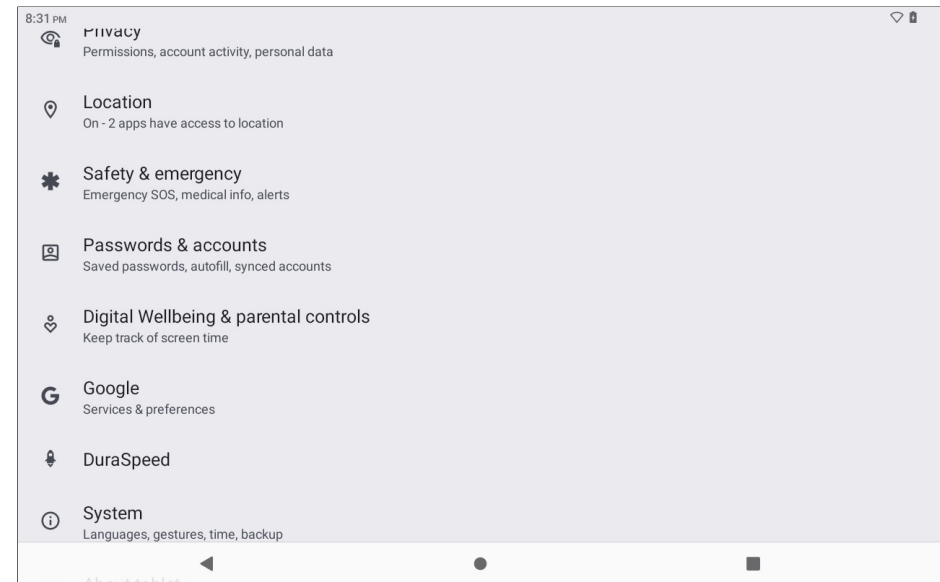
8:31 PM

Privacy
Permissions, account activity, personal data

Location
On - 2 apps have access to location

Safety & emergency
Emergency SOS, medical info, alerts

Passwords & accounts
Saved passwords, autofill, synced accounts

Digital Wellbeing & parental controls
Keep track of screen time

G
Google
Services & preferences

DuraSpeed

System
Languages, gestures, time, backup

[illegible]